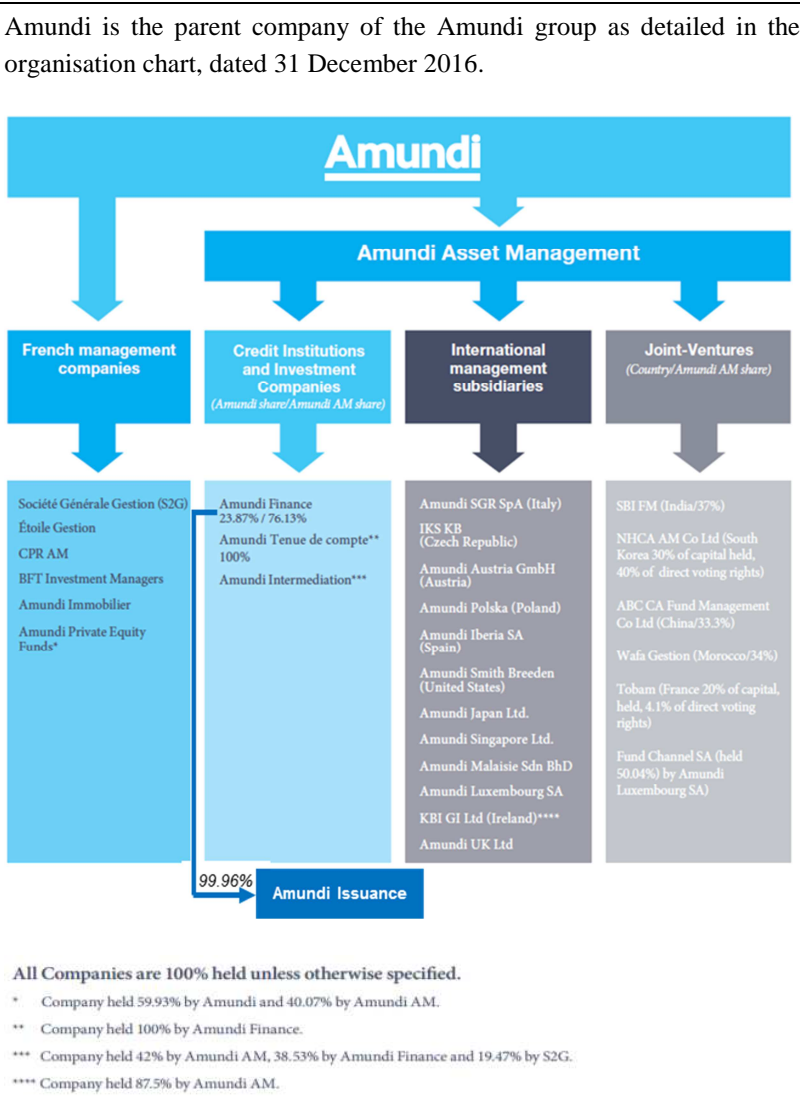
Amundi is the parent company of the Amundi group as detailed in the organisation chart, dated 31 December 2016.

Amundi

Amundi Asset Management

French management companies

Credit Institutions and Investment Companies
(Amundi share/Amundi AM share)

International management subsidiaries

Joint-Ventures
(Country/Amundi AM share)

Société Générale Gestion (S2G)
Étoile Gestion
CPR AM
BFT Investment Managers
Amundi Immobilier
Amundi Private Equity Funds*

Amundi Finance
23.87% / 76.13%
Amundi Tenue de compte**
100%
Amundi Intermediation***

Amundi SGR SpA (Italy)
IKS KB (Czech Republic)
Amundi Austria GmbH (Austria)
Amundi Polska (Poland)
Amundi Iberia SA (Spain)
Amundi Smith Breeden (United States)
Amundi Japan Ltd.
Amundi Singapore Ltd.
Amundi Malaisie Sdn BhD
Amundi Luxembourg SA
KBI GI Ltd (Ireland)****
Amundi UK Ltd

SBI FM (India/37%)
NHCA AM Co Ltd (South Korea 30% of capital held, 40% of direct voting rights)
ABC CA Fund Management Co Ltd (China/33.3%)
Wafa Gestion (Morocco/34%)
Tobam (France 20% of capital, held, 4.1% of direct voting rights)
Fund Channel SA (held 50.04%) by Amundi Luxembourg SA)

99.96%
Amundi Issuance

All Companies are 100% held unless otherwise specified.
* Company held 59.93% by Amundi and 40.07% by Amundi AM.
** Company held 100% by Amundi Finance.
*** Company held 42% by Amundi AM, 38.53% by Amundi Finance and 19.47% by S2G.
**** Company held 87.5% by Amundi AM.